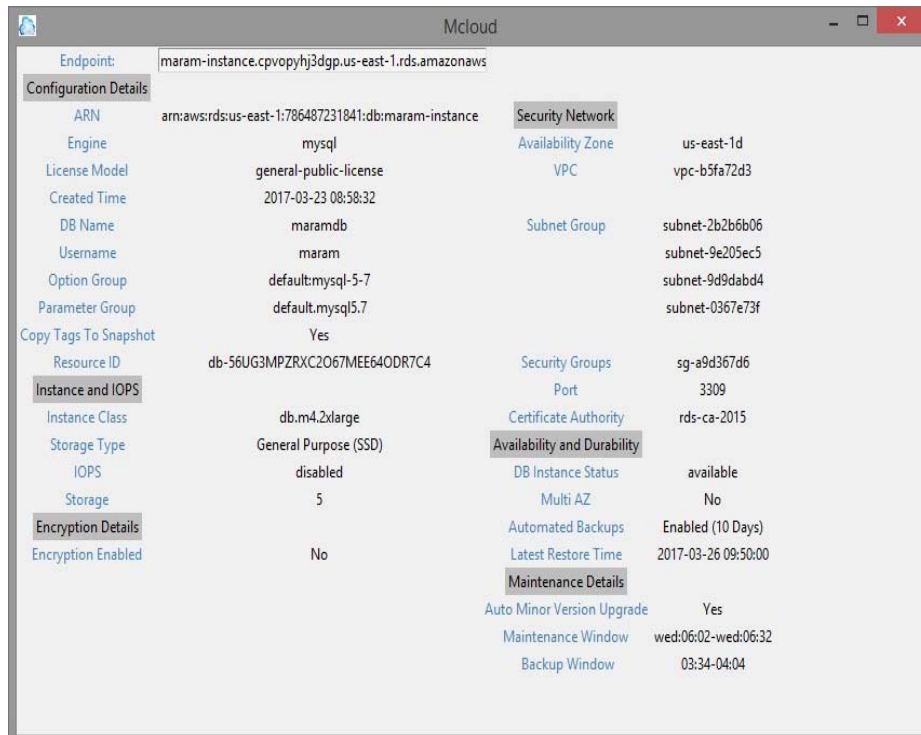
Mcloud

Endpoint: maram-instance.cpvopyhj3dgp.us-east-1.rds.amazonaws

Configuration Details

ARN arn:aws:rds:us-east-1:786487231841:db:maram-instance
Engine mysql
License Model general-public-license
Created Time 2017-03-23 08:58:32
DB Name maramdb
Username maram
Option Group default:mysql-5-7
Parameter Group default.mysql5.7
Copy Tags To Snapshot Yes
Resource ID db-56UG3MPZRXC2O67MEE64ODR7C4

Instance and IOPS

Instance Class db.m4.2xlarge
Storage Type General Purpose (SSD)
IOPS disabled
Storage 5

Encryption Details

Encryption Enabled No

Security Network

Availability Zone us-east-1d
VPC vpc-b5fa72d3
Subnet Group subnet-2b2b6b06
subnet-9e205ec5
subnet-9d9dabd4
subnet-0367e73f
Security Groups sg-a9d367d6
Port 3309
Certificate Authority rds-ca-2015

Availability and Durability

DB Instance Status available
Multi AZ No
Automated Backups Enabled (10 Days)
Latest Restore Time 2017-03-26 09:50:00

Maintenance Details

Auto Minor Version Upgrade Yes
Maintenance Window wed:06:02-wed:06:32
Backup Window 03:34-04:04